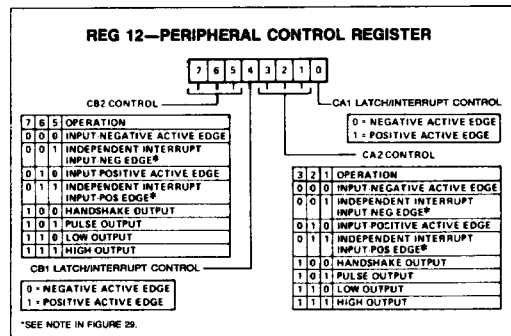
REG 12—PERIPHERAL CONTROL REGISTER

| 7 | 6 | 5 | 4 | 3 | 2 | 1 | 0 |
|---|---|---|---|---|---|---|---|

CB2 CONTROL

CA1 LATCH/INTERRUPT CONTROL

0 = NEGATIVE ACTIVE EDGE
1 = POSITIVE ACTIVE EDGE

CA2 CONTROL

| 7 | 6 | 5 | OPERATION |
|---|---|---|---|
| 0 | 0 | 0 | INPUT-NEGATIVE ACTIVE EDGE |
| 0 | 0 | 1 | INDEPENDENT INTERRUPT INPUT-NEG EDGE* |
| 0 | 1 | 0 | INPUT-POSITIVE ACTIVE EDGE |
| 0 | 1 | 1 | INDEPENDENT INTERRUPT INPUT-POS EDGE* |
| 1 | 0 | 0 | HANDSHAKE OUTPUT |
| 1 | 0 | 1 | PULSE OUTPUT |
| 1 | 1 | 0 | LOW OUTPUT |
| 1 | 1 | 1 | HIGH OUTPUT |

| 3 | 2 | 1 | OPERATION |
|---|---|---|---|
| 0 | 0 | 0 | INPUT-NEGATIVE ACTIVE EDGE |
| 0 | 0 | 1 | INDEPENDENT INTERRUPT INPUT-NEG EDGE* |
| 0 | 1 | 0 | INPUT-POSITIVE ACTIVE EDGE |
| 0 | 1 | 1 | INDEPENDENT INTERRUPT INPUT-POS EDGE* |
| 1 | 0 | 0 | HANDSHAKE OUTPUT |
| 1 | 0 | 1 | PULSE OUTPUT |
| 1 | 1 | 0 | LOW OUTPUT |
| 1 | 1 | 1 | HIGH OUTPUT |

CB1 LATCH/INTERRUPT CONTROL

0 = NEGATIVE ACTIVE EDGE
1 = POSITIVE ACTIVE EDGE

*SEE NOTE IN FIGURE 29.